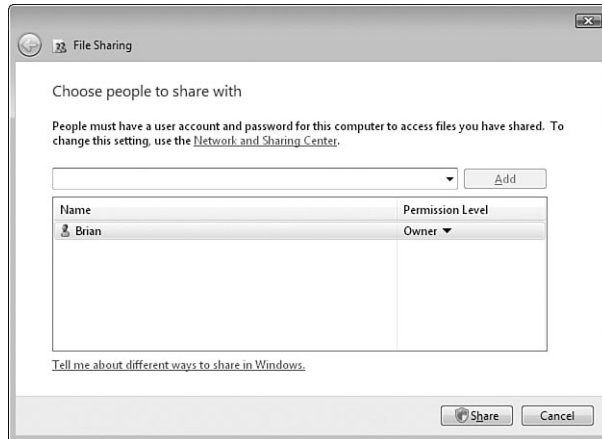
File Sharing

Choose people to share with

People must have a user account and password for this computer to access files you have shared. To change this setting, use the Network and Sharing Center.

Add

| Name | Permission Level |
|---|---|
| Brian | Owner ▼ |

Tell me about different ways to share in Windows.

Share

Cancel